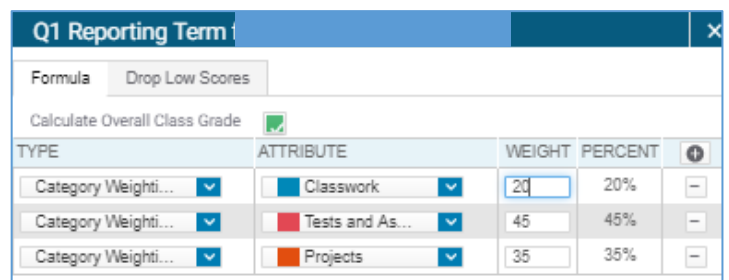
Q1 Reporting Term f

Formula | Drop Low Scores

Calculate Overall Class Grade

| TYPE | ATTRIBUTE | WEIGHT | PERCENT |
|---|---|---|---|
| Category Weighti... | Classwork | 20 | 20% |
| Category Weighti... | Tests and As... | 45 | 45% |
| Category Weighti... | Projects | 35 | 35% |